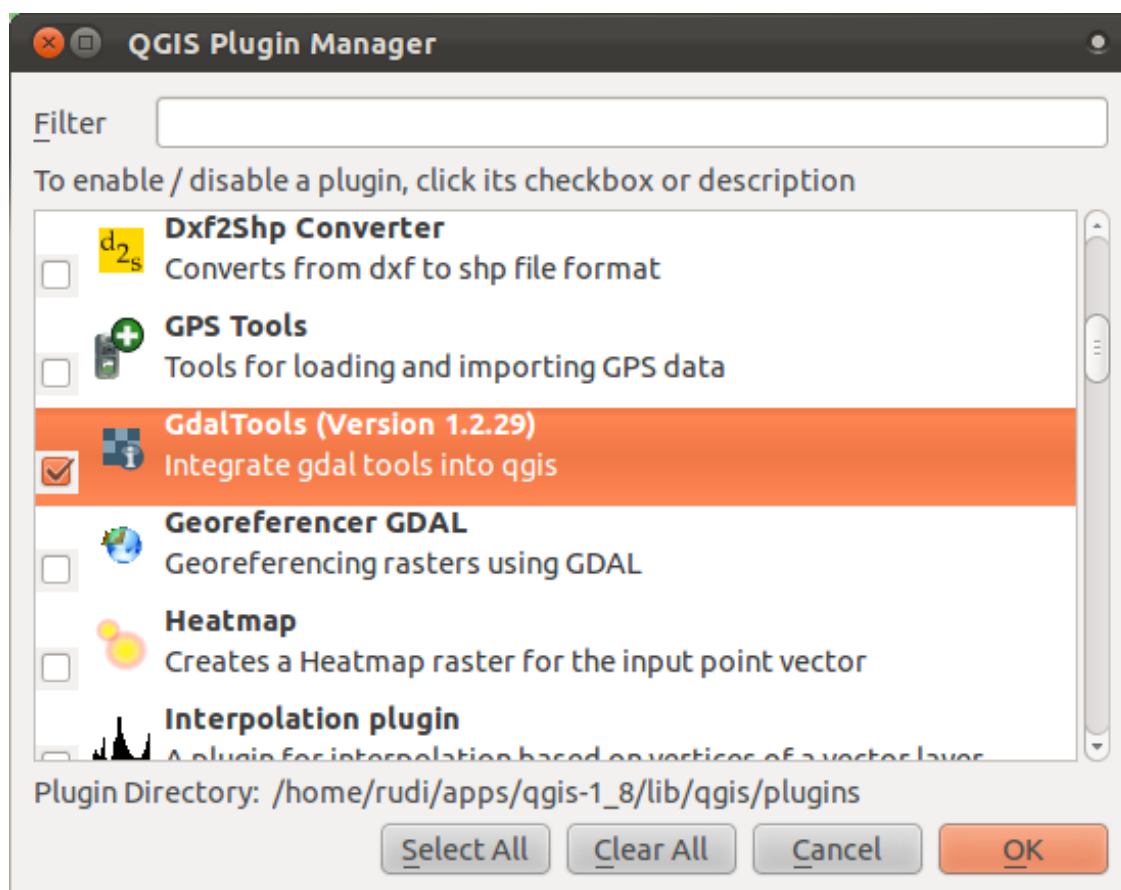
QGIS Plugin Manager

Filter

To enable / disable a plugin, click its checkbox or description

$d_{2s}$
Dxf2Shp Converter
Converts from dxf to shp file format

GPS Tools
Tools for loading and importing GPS data

GdalTools (Version 1.2.29)
Integrate gdal tools into qgis

Georeferencer GDAL
Georeferencing rasters using GDAL

Heatmap
Creates a Heatmap raster for the input point vector

Interpolation plugin
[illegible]

Plugin Directory: /home/rudi/apps/qgis-1_8/lib/qgis/plugins

Select All | Clear All | Cancel | OK